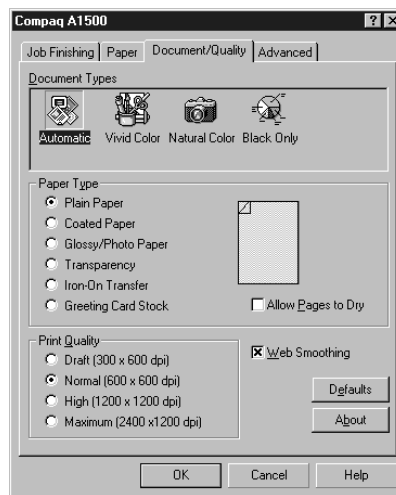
Compaq A1500

?

Job Finishing | Paper | Document/Quality | Advanced

Document Types

Automatic Vivid Color Natural Color Black Only

Paper Type

Plain Paper

Coated Paper

Glossy/Photo Paper

Transparency

Iron-On Transfer

Greeting Card Stock

Allow Pages to Dry

Print Quality

Draft (300 x 600 dpi)

Normal (600 x 600 dpi)

High (1200 x 1200 dpi)

Maximum (2400 x1200 dpi)

Web Smoothing

Defaults

About

OK Cancel Help